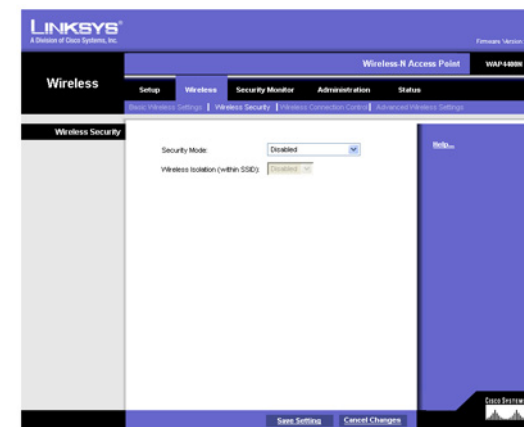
LINKSYS®
A Division of Cisco Systems, Inc.

Firmware Version

Wireless-N Access Point | WAP4400N

Wireless

Setup | Wireless | Security Monitor | Administration | Status

Basic Wireless Settings | Wireless Security | Wireless Connection Control | Advanced Wireless Settings

Wireless Security

Security Mode: Disabled

Wireless Isolation (within SSID): Disabled

Help...

Save Setting | Cancel Changes

Cisco Systems